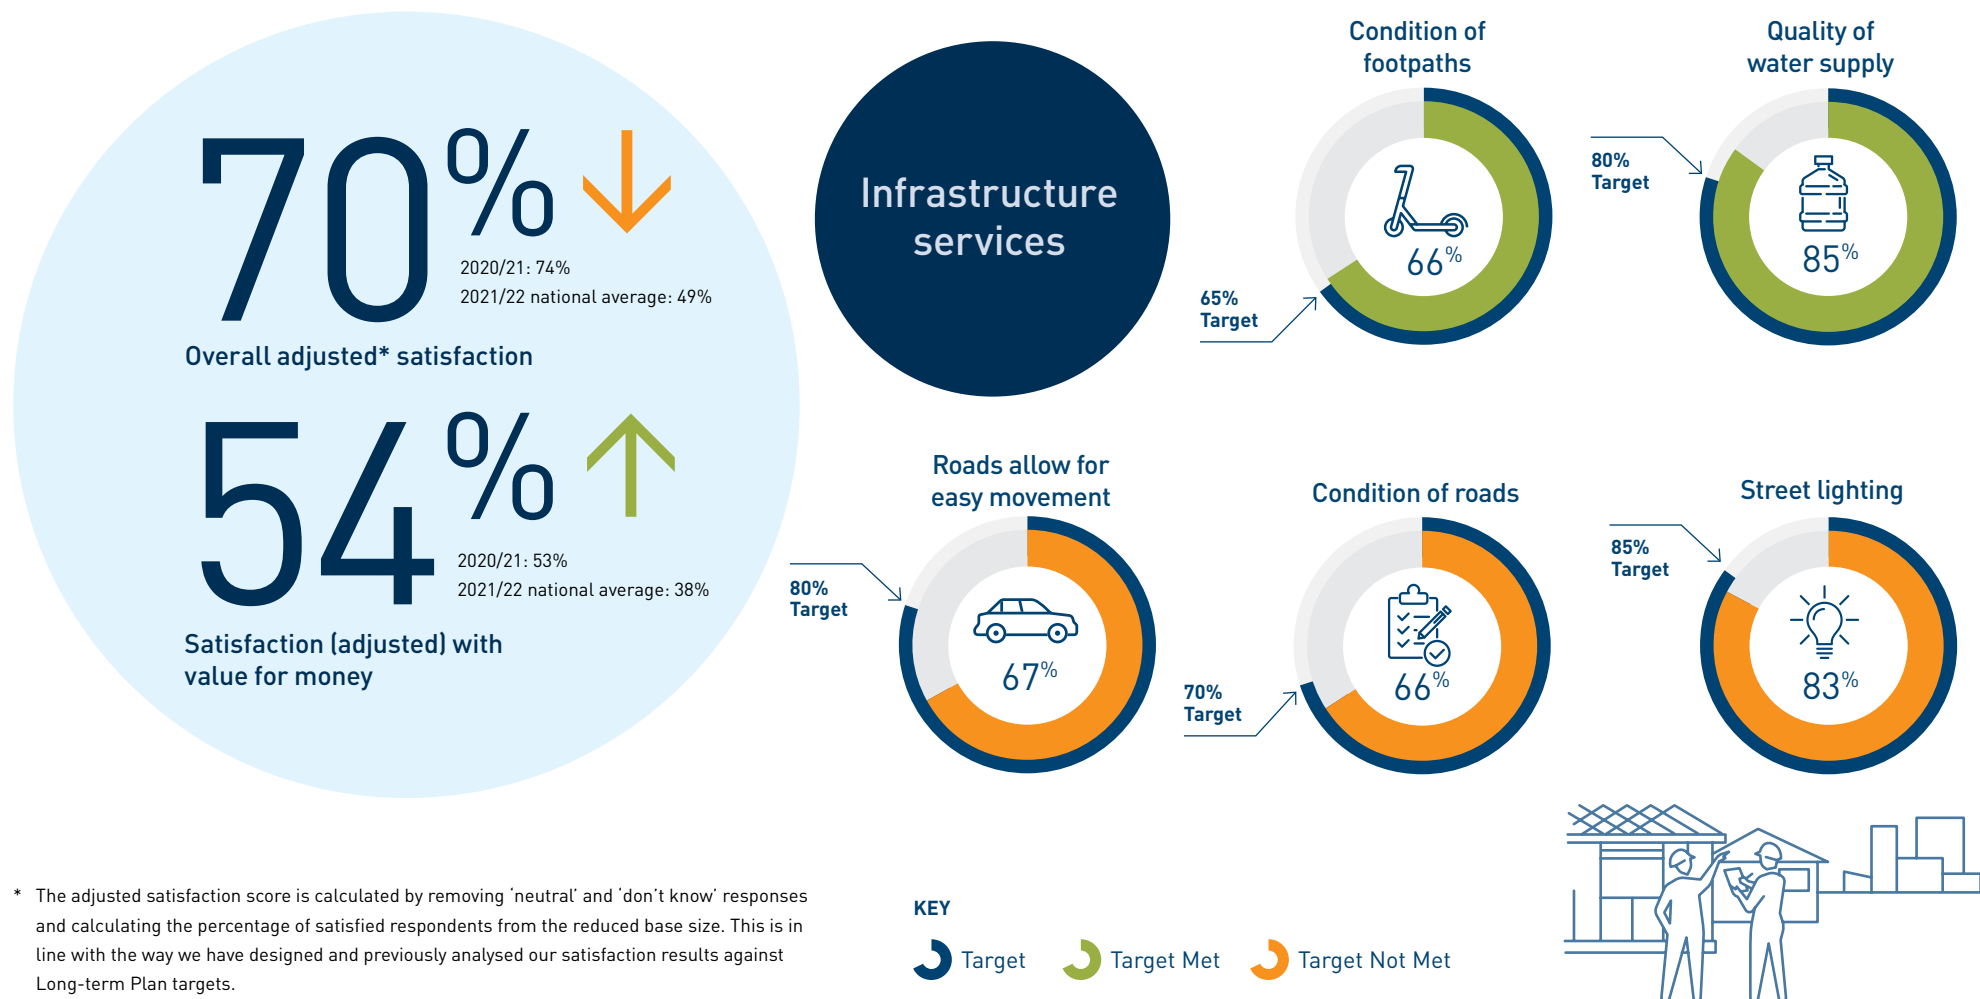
70%

2020/21: 74%
2021/22 national average: 49%

Overall adjusted* satisfaction

54%

2020/21: 53%
2021/22 national average: 38%

Satisfaction (adjusted) with value for money

Infrastructure services

Condition of footpaths

66%

65% Target

Quality of water supply

80% Target

85%

Roads allow for easy movement

80% Target

67%

Condition of roads

70% Target

66%

Street lighting

85% Target

83%

* The adjusted satisfaction score is calculated by removing 'neutral' and 'don't know' responses and calculating the percentage of satisfied respondents from the reduced base size. This is in line with the way we have designed and previously analysed our satisfaction results against Long-term Plan targets.

KEY

Target Target Met Target Not Met